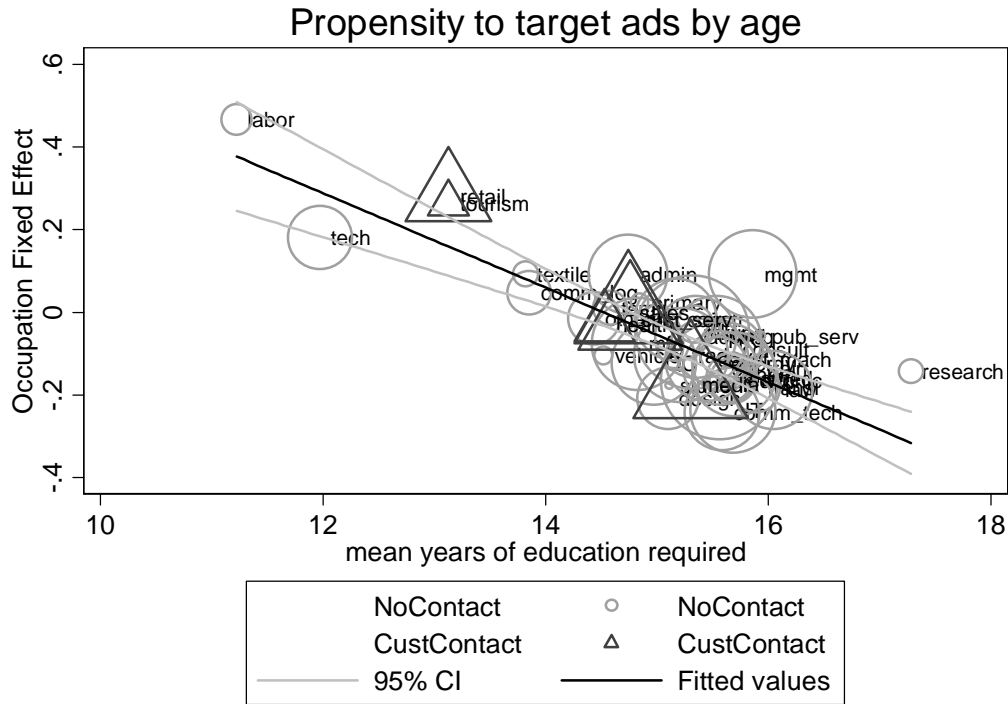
Propensity to target ads by age

Occupation Fixed Effect

.6
.4
.2
0
-.2
-.4

labor
retail
tourism
tech
textile
admin
mgmt
comm
log
primary
sales
health
serv
pub_serv
consult
teach
vehicle
media
design
comm_tech
research

10
12
14
16
18

mean years of education required

NoContact
NoContact
CustContact
CustContact
95% CI
Fitted values